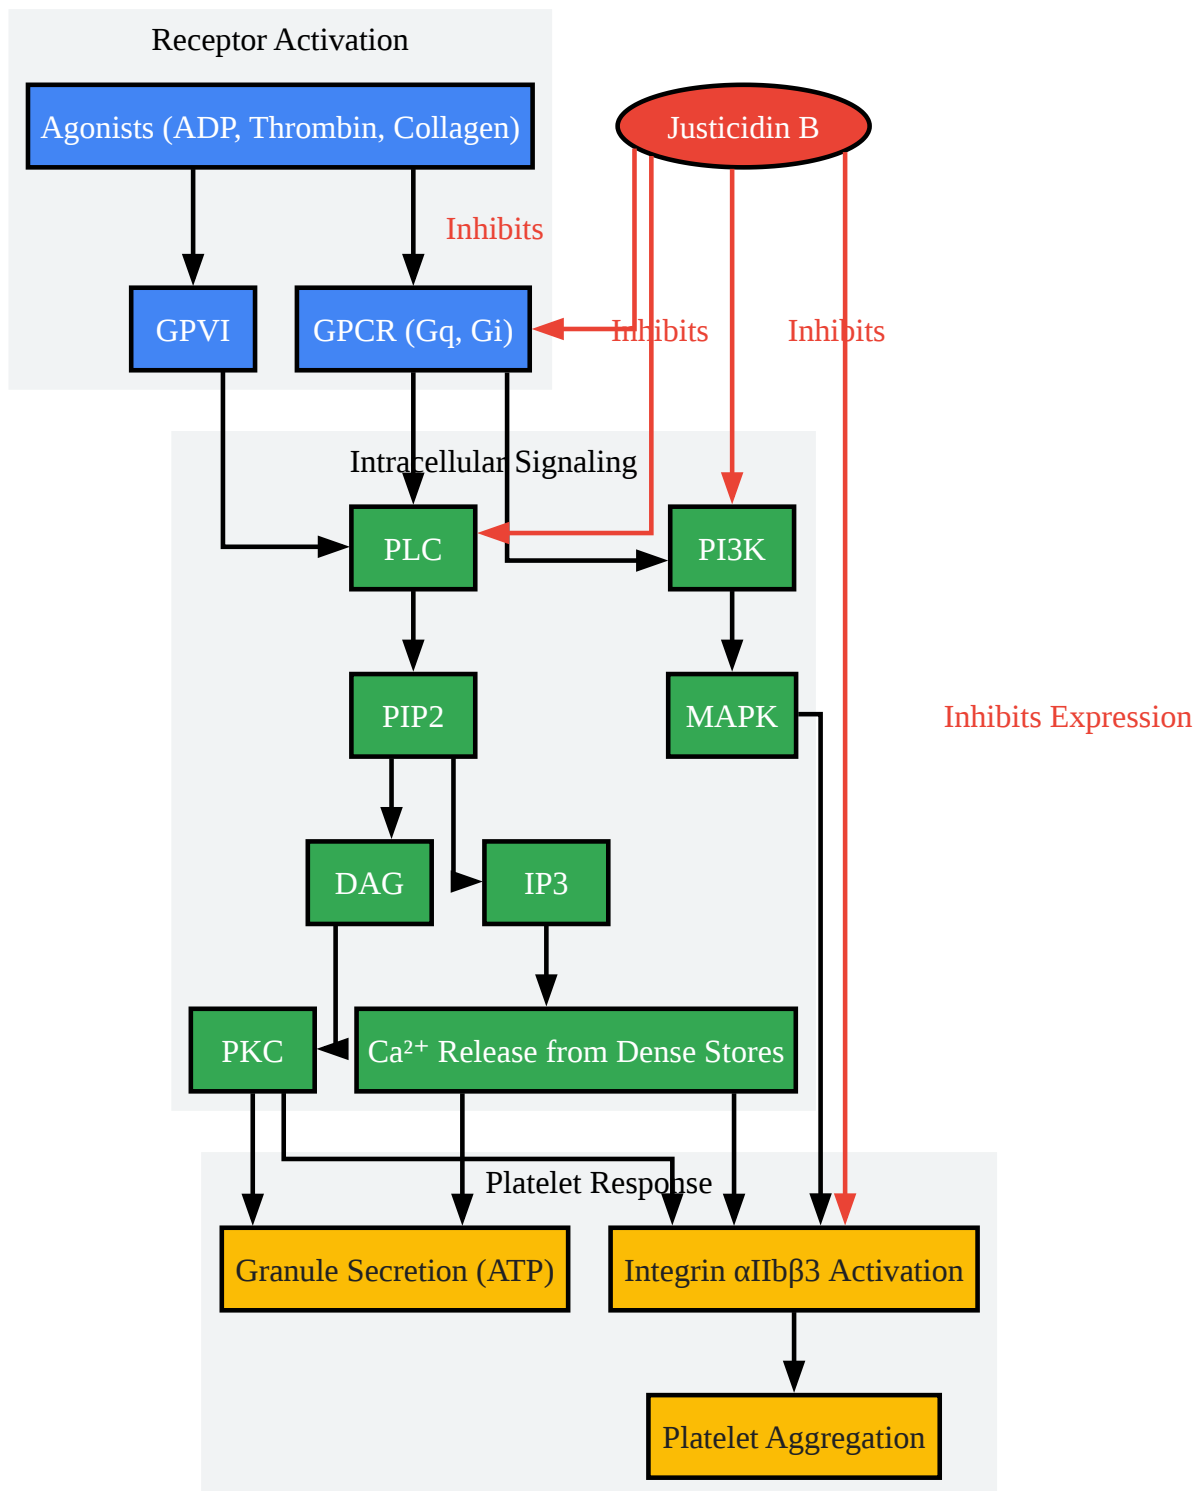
Receptor Activation

Agonists (ADP, Thrombin, Collagen)

Justicidin B

Inhibits

GPVI

GPCR (Gq, Gi)

Inhibits

Inhibits

Intracellular Signaling

PLC

PI3K

PIP2

MAPK

Inhibits Expression

DAG

IP3

PKC

$Ca^{2+}$ Release from Dense Stores

Platelet Response

Granule Secretion (ATP)

Integrin αIIbβ3 Activation

Platelet Aggregation